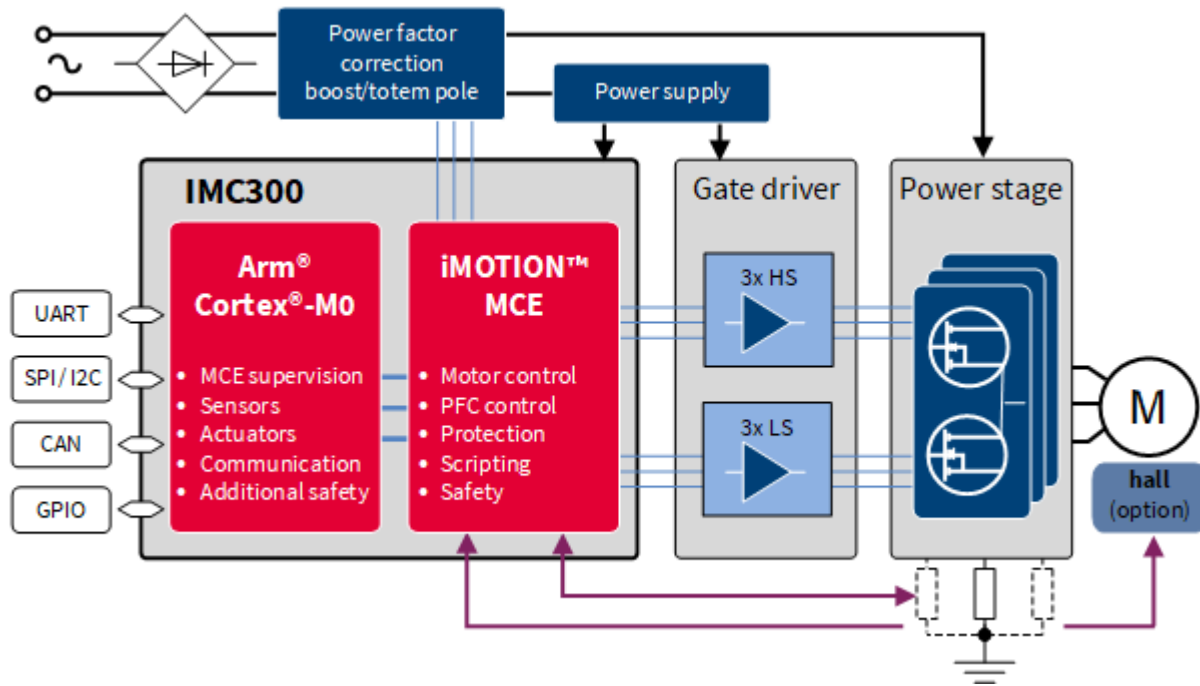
Power factor correction boost/totem pole

Power supply

IMC300

Arm® Cortex®-M0

• MCE supervision
• Sensors
• Actuators
• Communication
• Additional safety

iMOTION™ MCE

• Motor control
• PFC control
• Protection
• Scripting
• Safety

Gate driver

3x HS

3x LS

Power stage

M

hall (option)

UART

SPI / I2C

CAN

GPIO